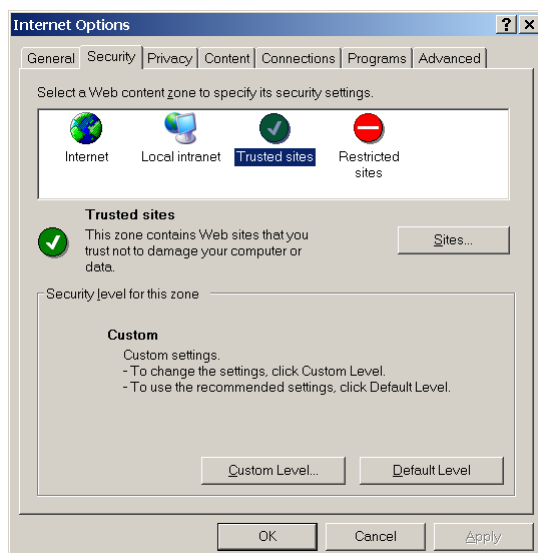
Internet Options ? X

General Security Privacy Content Connections Programs Advanced

Select a Web content zone to specify its security settings.

Internet Local intranet Trusted sites Restricted sites

Trusted sites
This zone contains Web sites that you trust not to damage your computer or data.

Sites...

Security level for this zone

Custom
Custom settings.
- To change the settings, click Custom Level.
- To use the recommended settings, click Default Level.

Custom Level... Default Level

OK Cancel Apply